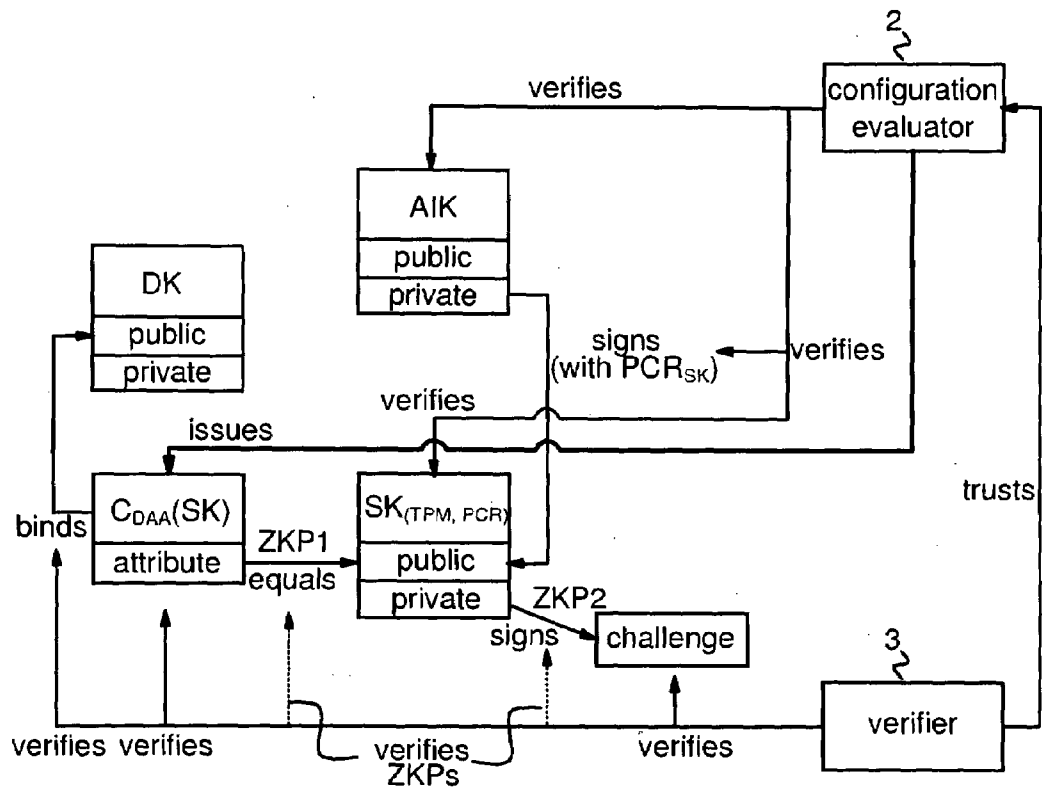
2

verifies

configuration evaluator

AIK
public
private

DK
public
private

signs (with $PCR_{SK}$)

verifies

verifies

issues

$C_{DAA}(SK)$
attribute

binds

ZKP1
equals

$SK_{(TPM, PCR)}$
public
private

trusts

ZKP2
signs

challenge

3

verifier

verifies verifies

verifies ZKPs

verifies